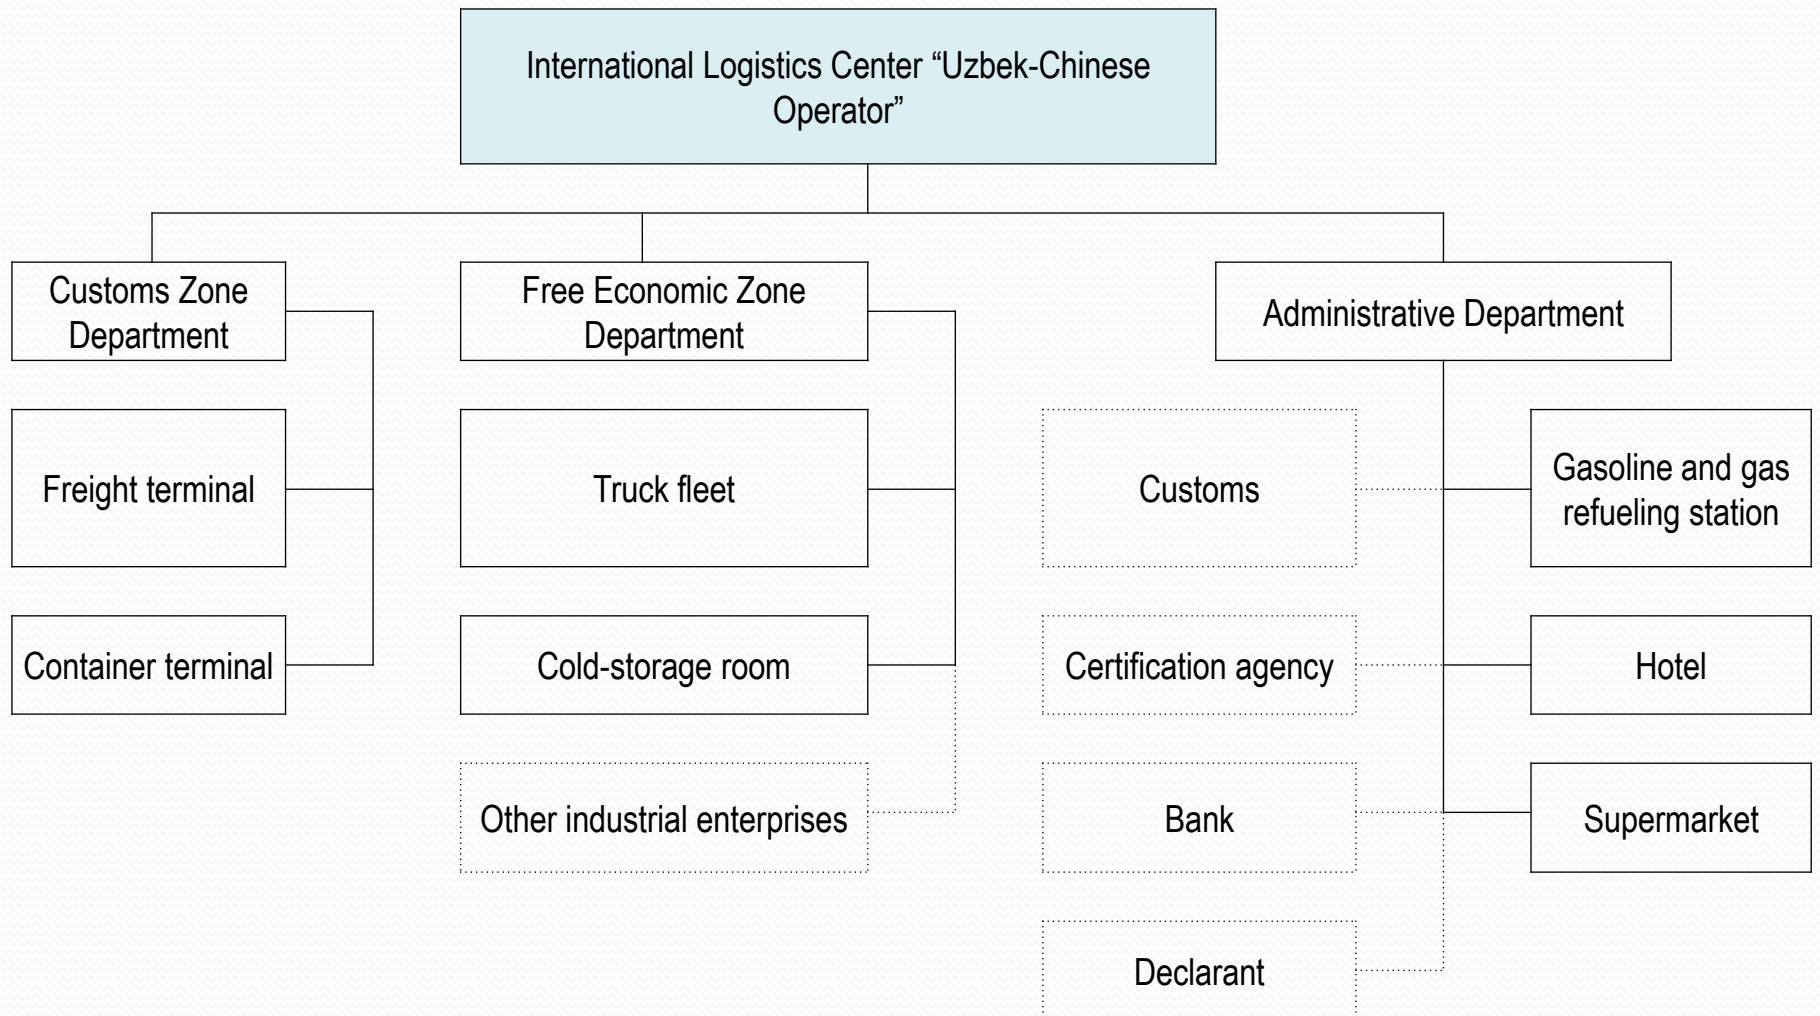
International Logistics Center “Uzbek-Chinese Operator”

Customs Zone Department

Freight terminal

Container terminal

Free Economic Zone Department

Truck fleet

Cold-storage room

Other industrial enterprises

Administrative Department

Customs

Certification agency

Bank

Declarant

Gasoline and gas refueling station

Hotel

Supermarket